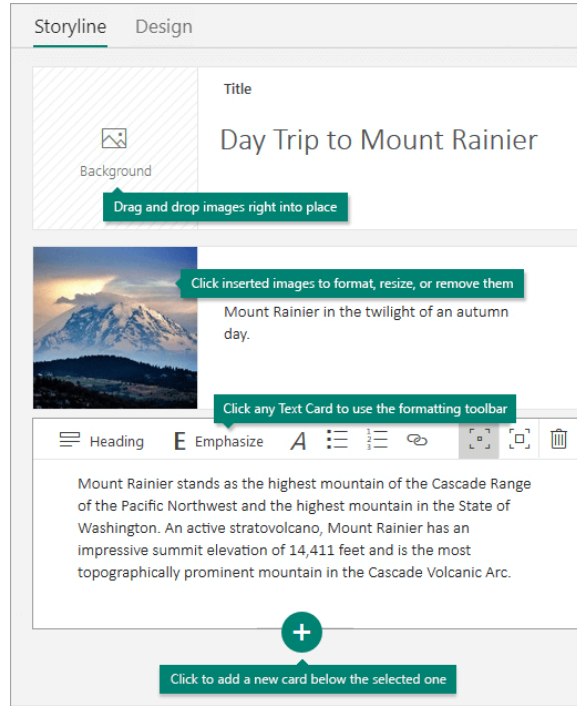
Storyline Design

Background

Drag and drop images right into place

Title

Day Trip to Mount Rainier

Click inserted images to format, resize, or remove them

Mount Rainier in the twilight of an autumn day.

Click any Text Card to use the formatting toolbar

Heading E Emphasize A

Mount Rainier stands as the highest mountain of the Cascade Range of the Pacific Northwest and the highest mountain in the State of Washington. An active stratovolcano, Mount Rainier has an impressive summit elevation of 14,411 feet and is the most topographically prominent mountain in the Cascade Volcanic Arc.

+

Click to add a new card below the selected one